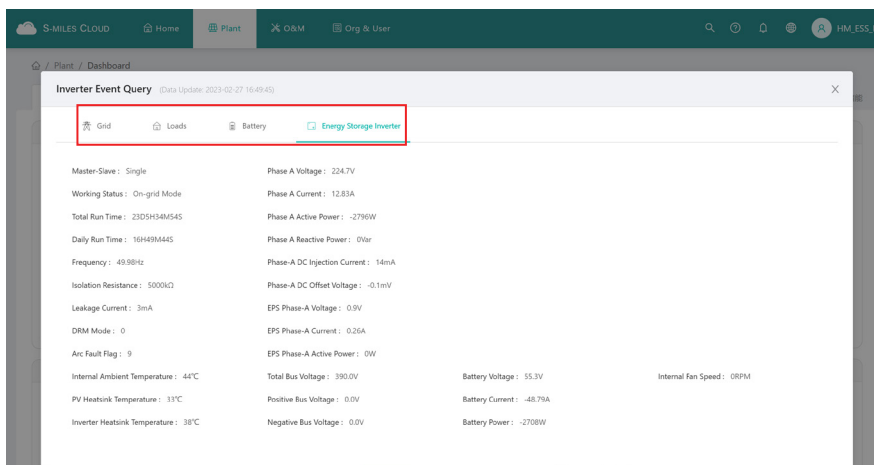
S-MILES CLOUD Home Plant O&M Org & User HM_ESS_

/ Plant / Dashboard

Inverter Event Query (Data Update: 2023-02-27 16:49:45)

Grid Loads Battery Energy Storage Inverter

Master-Slave : Single
Working Status : On-grid Mode
Total Run Time : 23D5H34M54S
Daily Run Time : 16H49M44S
Frequency : 49.98Hz
Isolation Resistance : 5000kΩ
Leakage Current : 3mA
DRM Mode : 0
Arc Fault Flag : 9
Internal Ambient Temperature : 44℃
PV Heatsink Temperature : 33℃
Inverter Heatsink Temperature : 38℃

Phase A Voltage : 224.7V
Phase A Current : 12.83A
Phase A Active Power : -2796W
Phase A Reactive Power : 0Var
Phase-A DC Injection Current : 14mA
Phase-A DC Offset Voltage : -0.1mV
EPS Phase-A Voltage : 0.9V
EPS Phase-A Current : 0.26A
EPS Phase-A Active Power : 0W
Total Bus Voltage : 390.0V
Positive Bus Voltage : 0.0V
Negative Bus Voltage : 0.0V

Battery Voltage : 55.3V
Battery Current : -48.79A
Battery Power : -2708W

Internal Fan Speed : 0RPM